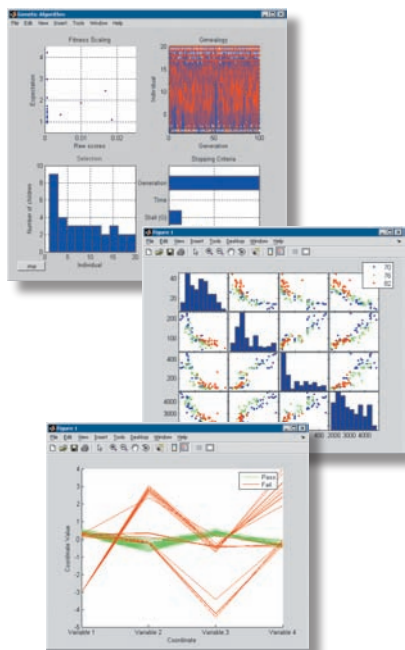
Genetic Algorithm

File Edit View Insert Tools Window Help

Fitness Scaling

Expectation

Raw scores

0 0.01 0.02

Genealogy

Individual

Generation

0 50 100

Selection

Number of children

Individual

0 5 10 15 20

Stopping Criteria

Generation

Time

Stall (G)

Figure 1

File Edit View Insert Tools Desktop Window Help

40

20

200

100

400

200

4000

3000

70

76

82

400 2000 3000 4000

Figure 1

File Edit View Insert Tools Desktop Window Help

Pass

Fail

Coordinate Value

4

3

2

1

0

-1

-2

-3

-4

Variable 1 Variable 2 Variable 3 Variable 4

Coordinate